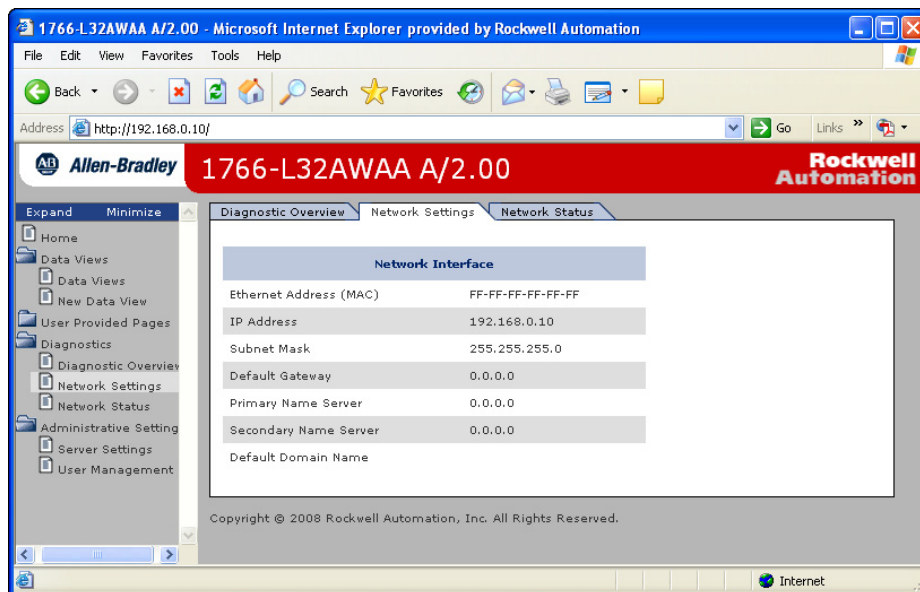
1766-L32AWAA A/2.00 - Microsoft Internet Explorer provided by Rockwell Automation

File Edit View Favorites Tools Help

Back Search Favorites

Address http://192.168.0.10/ Go Links »

AB Allen-Bradley 1766-L32AWAA A/2.00 Rockwell Automation

Expand Minimize

Home
Data Views
Data Views
New Data View
User Provided Pages
Diagnostics
Diagnostic Overviev
Network Settings
Network Status
Administrative Setting
Server Settings
User Management

Diagnostic Overview | Network Settings | Network Status

| Network Interface | |
|---|---|
| Ethernet Address (MAC) | FF-FF-FF-FF-FF-FF |
| IP Address | 192.168.0.10 |
| Subnet Mask | 255.255.255.0 |
| Default Gateway | 0.0.0.0 |
| Primary Name Server | 0.0.0.0 |
| Secondary Name Server | 0.0.0.0 |
| Default Domain Name | |

Copyright © 2008 Rockwell Automation, Inc. All Rights Reserved.

Internet